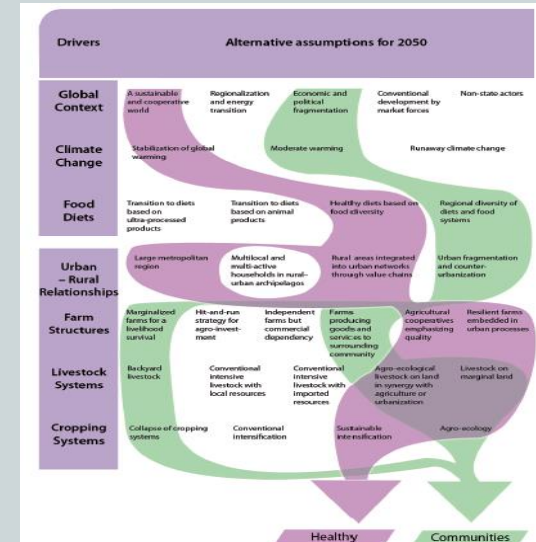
Drivers

Alternative assumptions for 2050

Global Context

A sustainable and cooperative world

Regionalization and energy transition

Economic and political fragmentation

Conventional development by market forces

Non-state actors

Climate Change

Stabilization of global warming

Moderate warming

Runaway climate change

Food Diets

Transition to diets based on ultra-processed products

Transition to diets based on animal products

Healthy diets based on food diversity

Regional diversity of diets and food systems

Urban – Rural Relationships

Large metropolitan region

Multilocal and multi-active households in rural-urban archipelagos

Rural areas integrated into urban networks through value chains

Urban fragmentation and counter-urbanization

Farm Structures

Marginalized farms for a livelihood survival

Hit-and-run strategy for agro-investment

Independent farms but commercial dependency

Farms producing goods and services to surrounding community

Agricultural cooperatives emphasizing quality

Resilient farms embedded in urban processes

Livestock Systems

Backyard livestock

Conventional intensive livestock with local resources

Conventional intensive livestock with imported resources

Agro-ecological livestock on land in synergy with agriculture or urbanization

Livestock on marginal land

Cropping Systems

Collapse of cropping systems

Conventional intensification

Sustainable intensification

Agro-ecology

Healthy

Communities